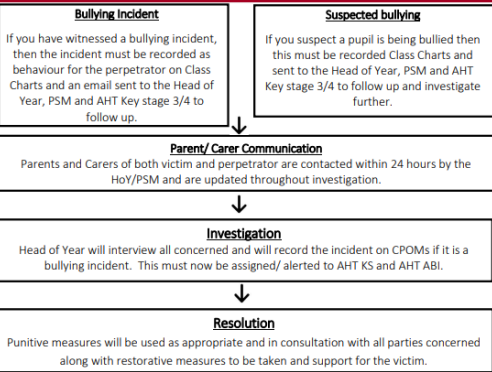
Bullying Incident

If you have witnessed a bullying incident, then the incident must be recorded as behaviour for the perpetrator on Class Charts and an email sent to the Head of Year, PSM and AHT Key stage 3/4 to follow up.

Suspected bullying

If you suspect a pupil is being bullied then this must be recorded Class Charts and sent to the Head of Year, PSM and AHT Key stage 3/4 to follow up and investigate further.

Parent/ Carer Communication

Parents and Carers of both victim and perpetrator are contacted within 24 hours by the HoY/PSM and are updated throughout investigation.

Investigation

Head of Year will interview all concerned and will record the incident on CPOMs if it is a bullying incident. This must now be assigned/ alerted to AHT KS and AHT ABI.

Resolution

Punitive measures will be used as appropriate and in consultation with all parties concerned along with restorative measures to be taken and support for the victim.